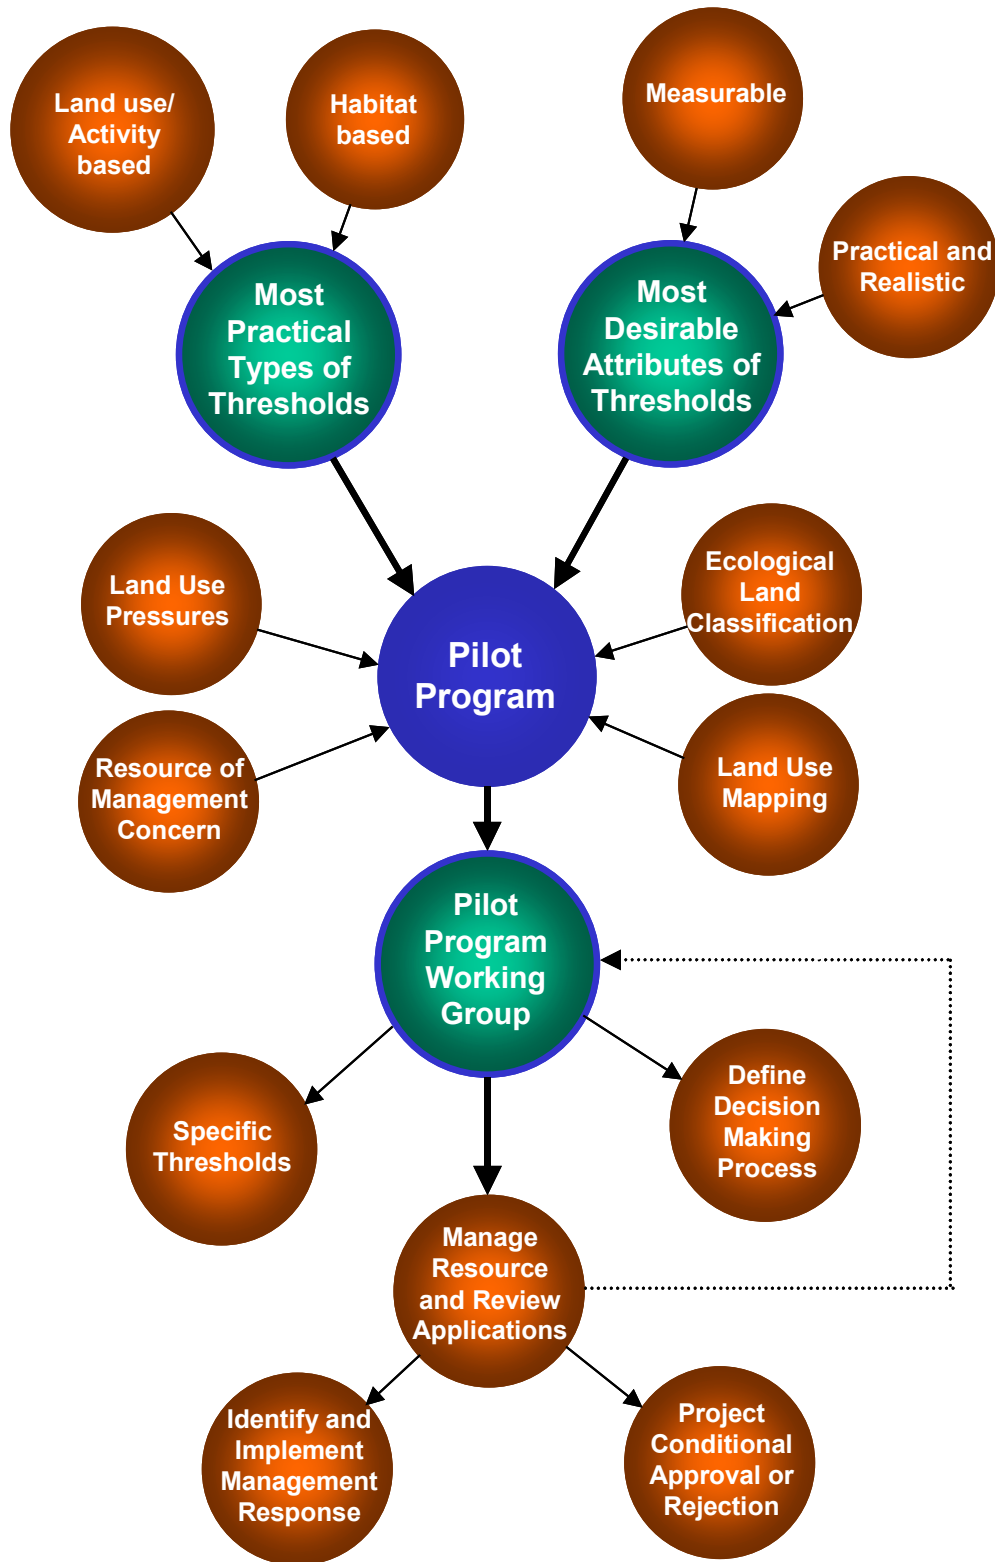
Land use/ Activity based

Habitat based

Measurable

Practical and Realistic

Most Practical Types of Thresholds

Most Desirable Attributes of Thresholds

Land Use Pressures

Ecological Land Classification

Pilot Program

Resource of Management Concern

Land Use Mapping

Pilot Program Working Group

Specific Thresholds

Define Decision Making Process

Manage Resource and Review Applications

Identify and Implement Management Response

Project Conditional Approval or Rejection